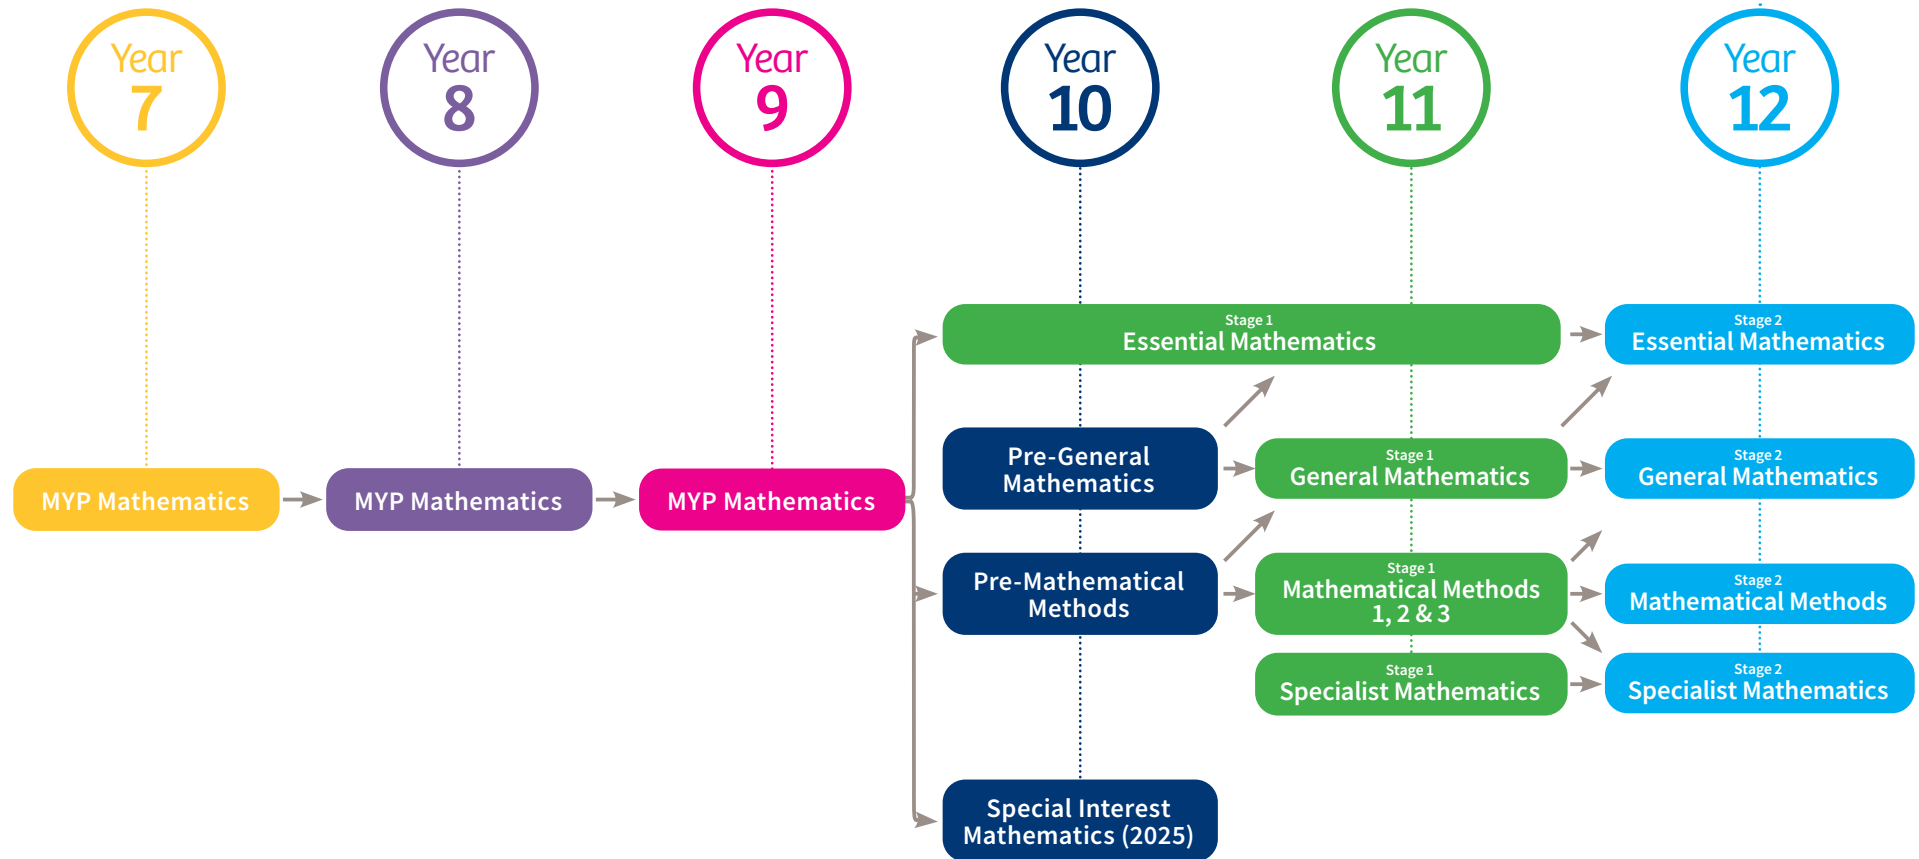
Year 7

Year 8

Year 9

Year 10

Year 11

Year 12

MYP Mathematics

MYP Mathematics

MYP Mathematics

Stage 1
Essential Mathematics

Stage 2
Essential Mathematics

Pre-General Mathematics

Stage 1
General Mathematics

Stage 2
General Mathematics

Pre-Mathematical Methods

Stage 1
Mathematical Methods 1, 2 & 3

Stage 2
Mathematical Methods

Stage 1
Specialist Mathematics

Stage 2
Specialist Mathematics

Special Interest Mathematics (2025)